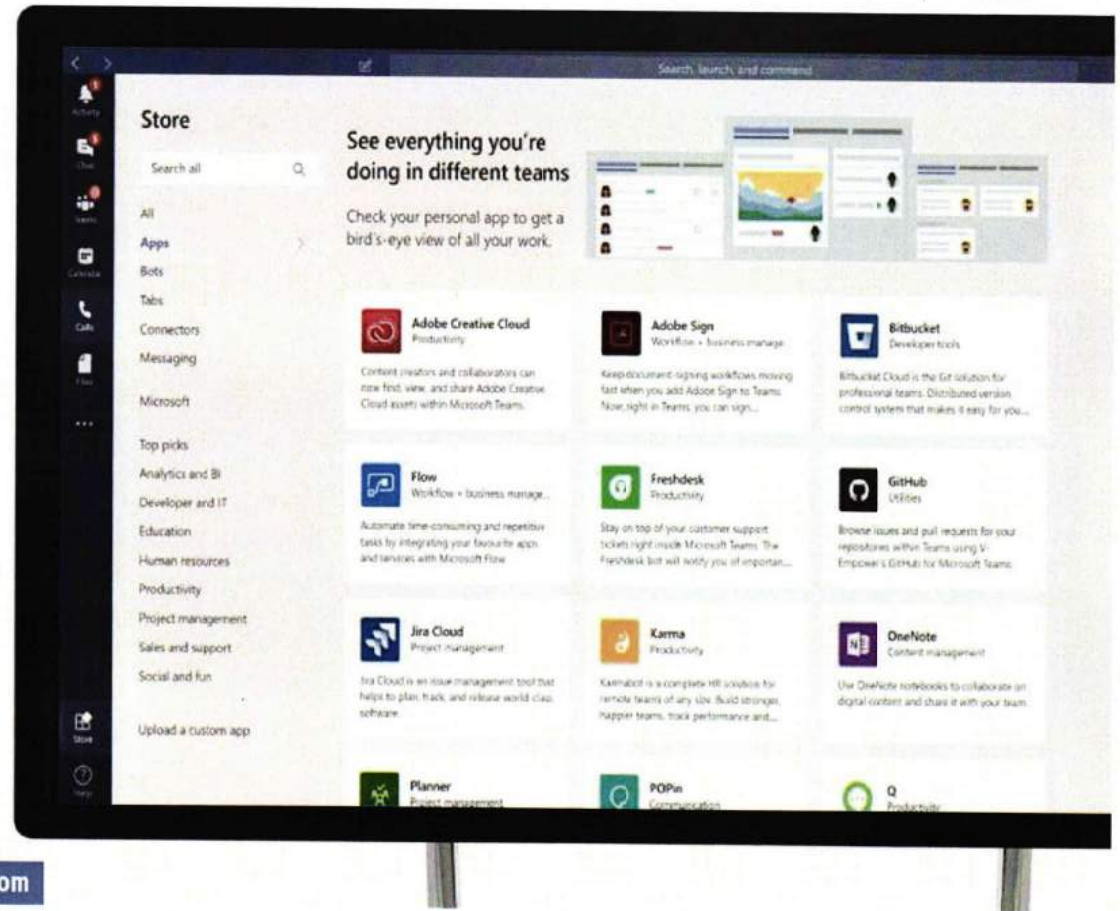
Search, launch, and command

Activity
Chat
Teams
Calendar
Calls
Files
...
Store
Help

Store

Search all

All
Apps
Bots
Tabs
Connectors
Messaging

Microsoft

Top picks
Analytics and BI
Developer and IT
Education
Human resources
Productivity
Project management
Sales and support
Social and fun

Upload a custom app

See everything you're doing in different teams

Check your personal app to get a bird's-eye view of all your work.

Adobe Creative Cloud
Productivity
Content creators and collaborators can now find, view, and share Adobe Creative Cloud assets within Microsoft Teams.

Adobe Sign
Workflow + business manage...
Keep document-signing workflows moving fast when you add Adobe Sign to Teams. Now, right in Teams, you can sign...

Bitbucket
Developer tools
Bitbucket Cloud is the Git solution for professional teams. Distributed version control system that makes it easy for you...

Flow
Workflow + business manage...
Automate time-consuming and repetitive tasks by integrating your favourite apps and services with Microsoft Flow.

Freshdesk
Productivity
Stay on top of your customer support tickets right inside Microsoft Teams. The Freshdesk bot will notify you of importan...

GitHub
Utilities
Browse issues and pull requests for your repositories within Teams using V-Empower's GitHub for Microsoft Teams.

Jira Cloud
Project management
Jira Cloud is an issue management tool that helps to plan, track, and release world class software.

Karma
Productivity
Karmabot is a complete HR solution for remote teams of any size. Build stronger, happier teams, track performance and...

OneNote
Content management
Use OneNote notebooks to collaborate on digital content and share it with your team.

Planner
Project management

POPin
Communication

Q
Productivity

om